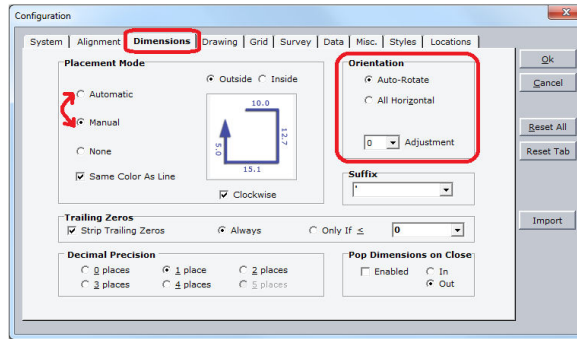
Configuration

System | Alignment | Dimensions | Drawing | Grid | Survey | Data | Misc. | Styles | Locations

Ok
Cancel
Reset All
Reset Tab
Import

Placement Mode
Outside
Inside
Automatic
Manual
None
Same Color As Line
10.0
12.7
5.0
15.1
Clockwise

Orientation
Auto-Rotate
All Horizontal
0
Adjustment

Suffix
'

Trailing Zeros
Strip Trailing Zeros
Always
Only If $\leq$
0

Decimal Precision
0 places
1 place
2 places
3 places
4 places
5 places

Pop Dimensions on Close
Enabled
In
Out